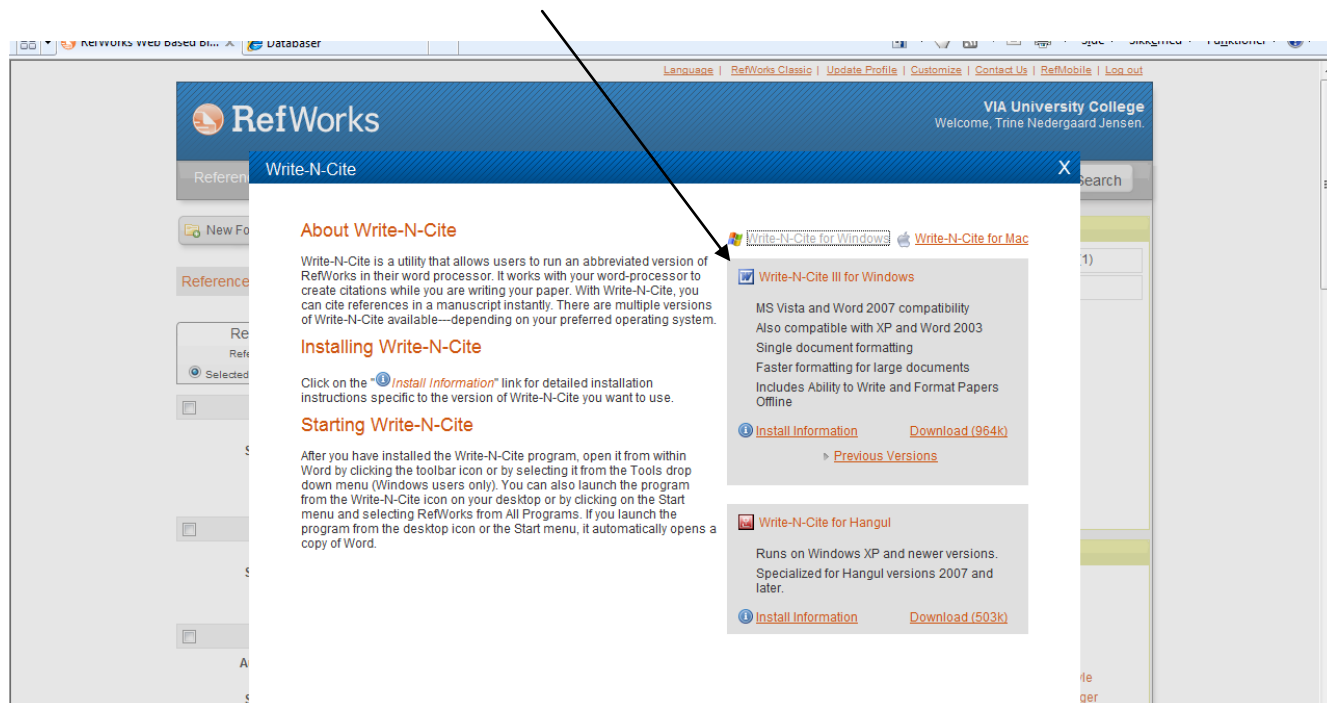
RefWorks Web Based Bi... × Databaser

Side Sikkerhed Funktioner

Language | RefWorks Classic | Update Profile | Customize | Contact Us | RefMobile | Log out

RefWorks

VIA University College
Welcome, Trine Nedergaard Jensen.

Referen

Search

New Fo

Reference

Re
Refe
Selected

S

S

A

S

(1)

yle
ger

Write-N-Cite

X

About Write-N-Cite

Write-N-Cite is a utility that allows users to run an abbreviated version of RefWorks in their word processor. It works with your word-processor to create citations while you are writing your paper. With Write-N-Cite, you can cite references in a manuscript instantly. There are multiple versions of Write-N-Cite available—depending on your preferred operating system.

Installing Write-N-Cite

Click on the "Install Information" link for detailed installation instructions specific to the version of Write-N-Cite you want to use.

Starting Write-N-Cite

After you have installed the Write-N-Cite program, open it from within Word by clicking the toolbar icon or by selecting it from the Tools drop down menu (Windows users only). You can also launch the program from the Write-N-Cite icon on your desktop or by clicking on the Start menu and selecting RefWorks from All Programs. If you launch the program from the desktop icon or the Start menu, it automatically opens a copy of Word.

Write-N-Cite for Windows Write-N-Cite for Mac

Write-N-Cite III for Windows

MS Vista and Word 2007 compatibility
Also compatible with XP and Word 2003
Single document formatting
Faster formatting for large documents
Includes Ability to Write and Format Papers Offline

Install Information Download (964k)

Previous Versions

Write-N-Cite for Hangul

Runs on Windows XP and newer versions.
Specialized for Hangul versions 2007 and later.

Install Information Download (503k)